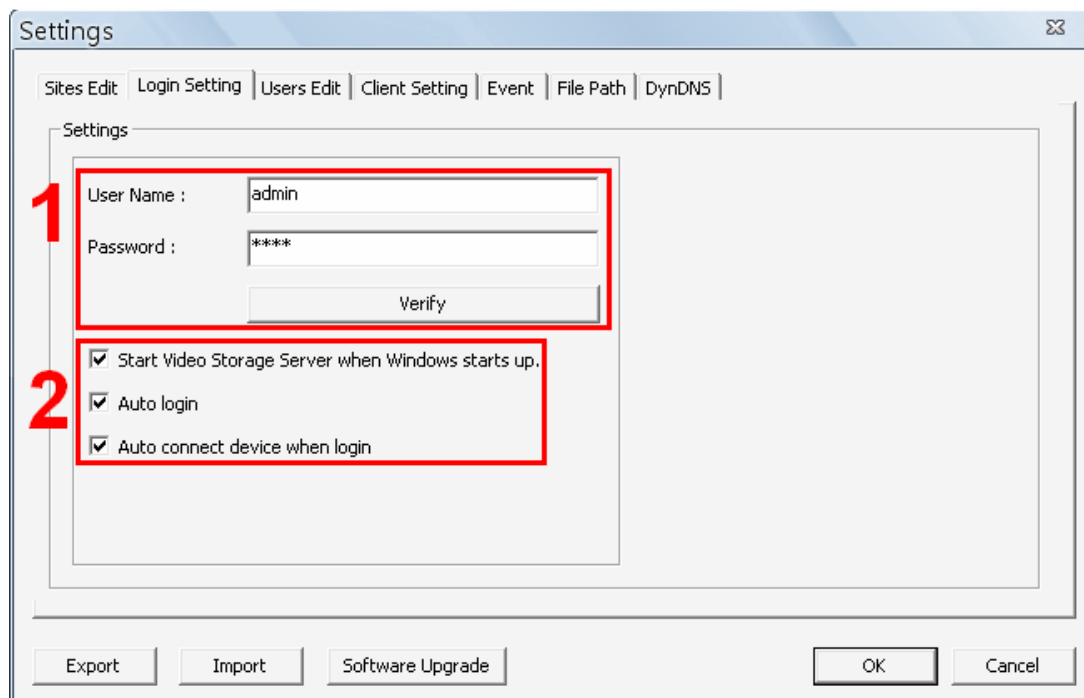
Settings

Sites Edit | Login Setting | Users Edit | Client Setting | Event | File Path | DynDNS

Settings

1

User Name : admin

Password : ****

Verify

2

Start Video Storage Server when Windows starts up.

Auto login

Auto connect device when login

Export
Import
Software Upgrade
OK
Cancel